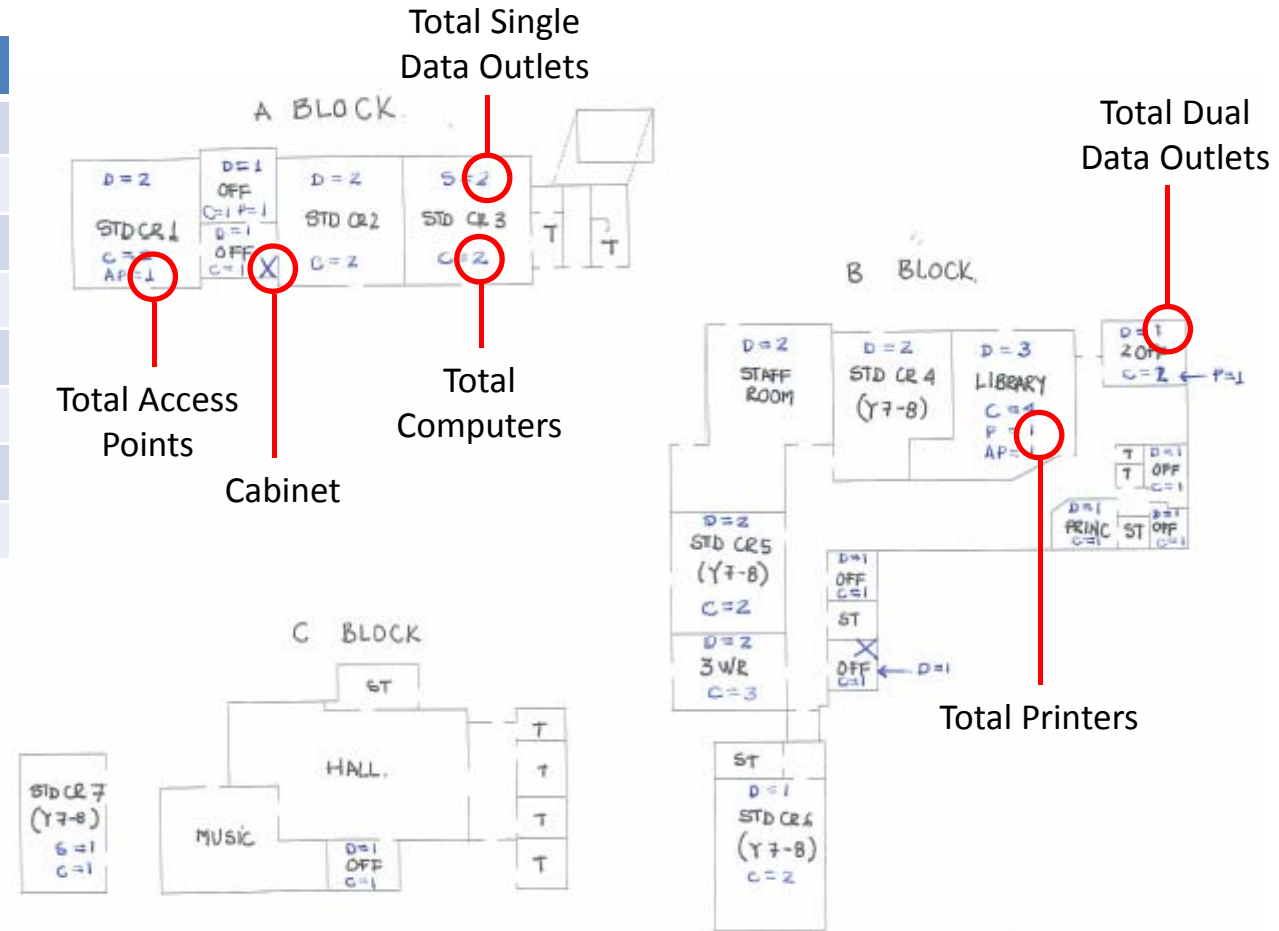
Total Single Data Outlets

A BLOCK

D = 2
STD CR 1
C = 2
AP = 1

D = 1
OFF
C = 1 P = 1
D = 1
OFF
C = 1

D = 2
STD CR 2
C = 2

S = 2
STD CR 3
C = 2

T
T

Total Access Points

Cabinet

Total Computers

Total Dual Data Outlets

B BLOCK

D = 2
STAFF ROOM

D = 2
STD CR 4
(Y7-8)

D = 3
LIBRARY
C = 4
P = 1
AP = 1

D = 1
2 OFF
C = 2 ← P = 1

T
T
D = 1
OFF
C = 1

D = 1
PRINC
C = 1
ST
D = 1
OFF
C = 1

D = 2
STD CR5
(Y7-8)
C = 2

D = 1
OFF
C = 1
ST
OFF ← D = 1
C = 1

D = 2
3 WR
C = 3

Total Printers

C BLOCK

ST
HALL
T
T
T
T
MUSIC
D = 1
OFF
C = 1

STD CR 7
(Y7-8)
S = 1
C = 1

ST
D = 1
STD CR 6
(Y 7-8)
C = 2